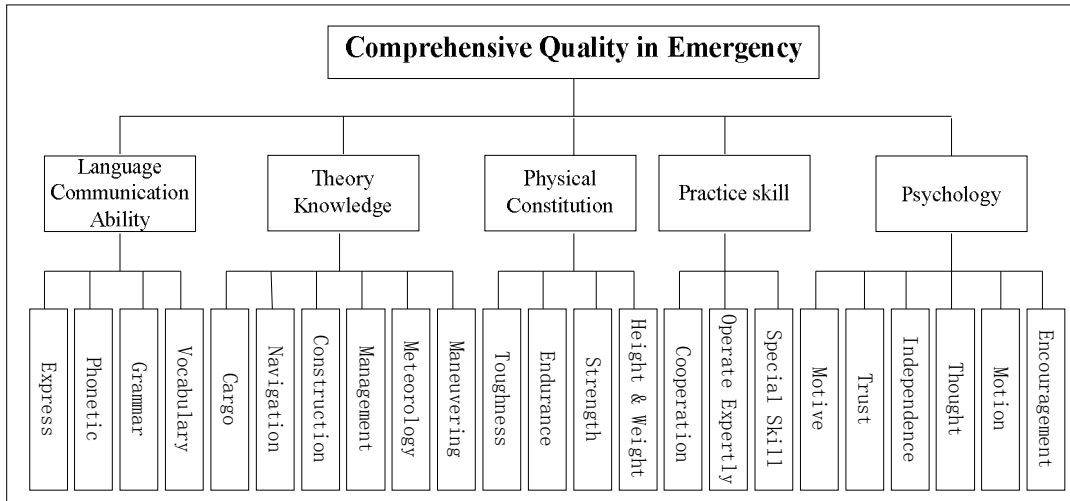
Comprehensive Quality in Emergency

Language Communication Ability

Express

Phonetic

Grammar

Vocabulary

Theory Knowledge

Cargo

Navigation

Construction

Management

Meteorology

Maneuvering

Physical Constitution

Toughness

Endurance

Strength

Height & Weight

Practice skill

Cooperation

Operate Expertly

Special Skill

Psychology

Motive

Trust

Independence

Thought

Motion

Encouragement